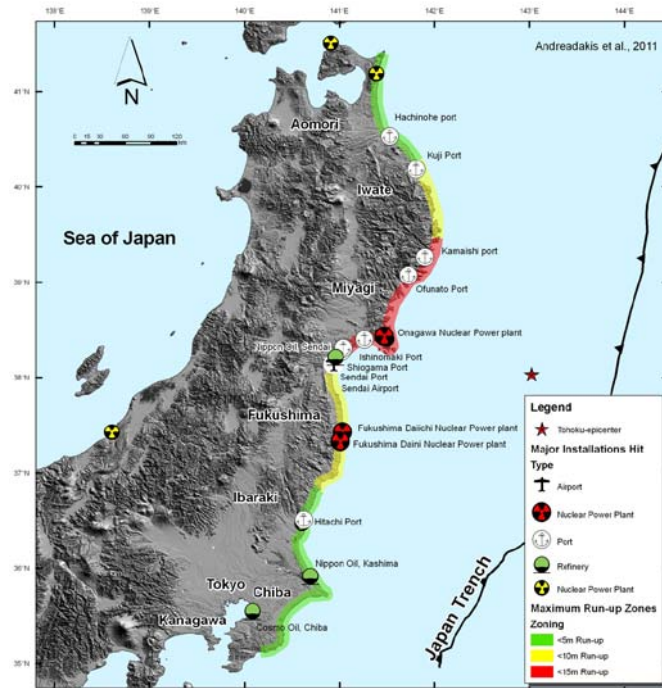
139°E 139°E 140°E 141°E 142°E 143°E 144°E

Andreadakis et al., 2011

N

0 15 30 60 90 120 km

41°N

40°N

39°N

38°N

37°N

36°N

35°N

Aomori

Hachinohe port

Kuji Port

Iwate

Sea of Japan

Kamaishi port

Ofunato Port

Miyagi

Onagawa Nuclear Power plant

Nippon Oil, Sendai

Ishinomaki Port

Shiogama Port

Sendai Port

Sendai Airport

Fukushima

Fukushima Daiichi Nuclear Power plant

Fukushima Daini Nuclear Power plant

Ibaraki

Hitachi Port

Nippon Oil, Kashima

Tokyo

Chiba

Kanagawa

Cosmo Oil, Chiba

Japan Trench

Legend

Tohoku-epicenter

Major Installations Hit

Type

Airport

Nuclear Power Plant

Port

Refinery

Nuclear Power Plant

Maximum Run-up Zones

Zoning

<5m Run-up

<10m Run-up

<15m Run-up